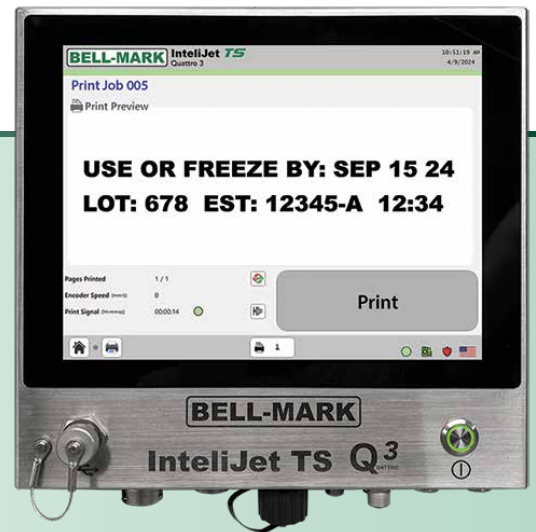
BELL-MARK InteliJet TS Quattro 3

10:51:19 AM
4/9/2024

Print Job 005

Print Preview

USE OR FREEZE BY: SEP 15 24
LOT: 678 EST: 12345-A 12:34

Pages Printed 1 / 1
Encoder Speed (mm/s) 0
Print Signal (hh:mm:ss) 00:00:14

Print

1

BELL-MARK

InteliJet TS $Q^3$ QUATTRO